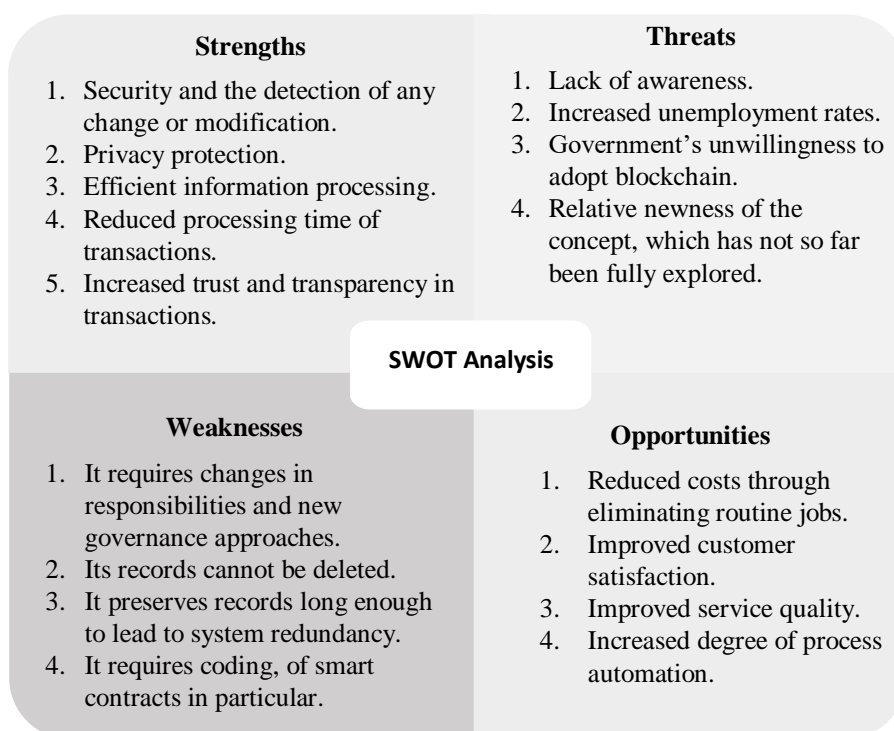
**Strengths**

1. Security and the detection of any change or modification.
2. Privacy protection.
3. Efficient information processing.
4. Reduced processing time of transactions.
5. Increased trust and transparency in transactions.

**Threats**

1. Lack of awareness.
2. Increased unemployment rates.
3. Government's unwillingness to adopt blockchain.
4. Relative newness of the concept, which has not so far been fully explored.

**SWOT Analysis**

**Weaknesses**

1. It requires changes in responsibilities and new governance approaches.
2. Its records cannot be deleted.
3. It preserves records long enough to lead to system redundancy.
4. It requires coding, of smart contracts in particular.

**Opportunities**

1. Reduced costs through eliminating routine jobs.
2. Improved customer satisfaction.
3. Improved service quality.
4. Increased degree of process automation.